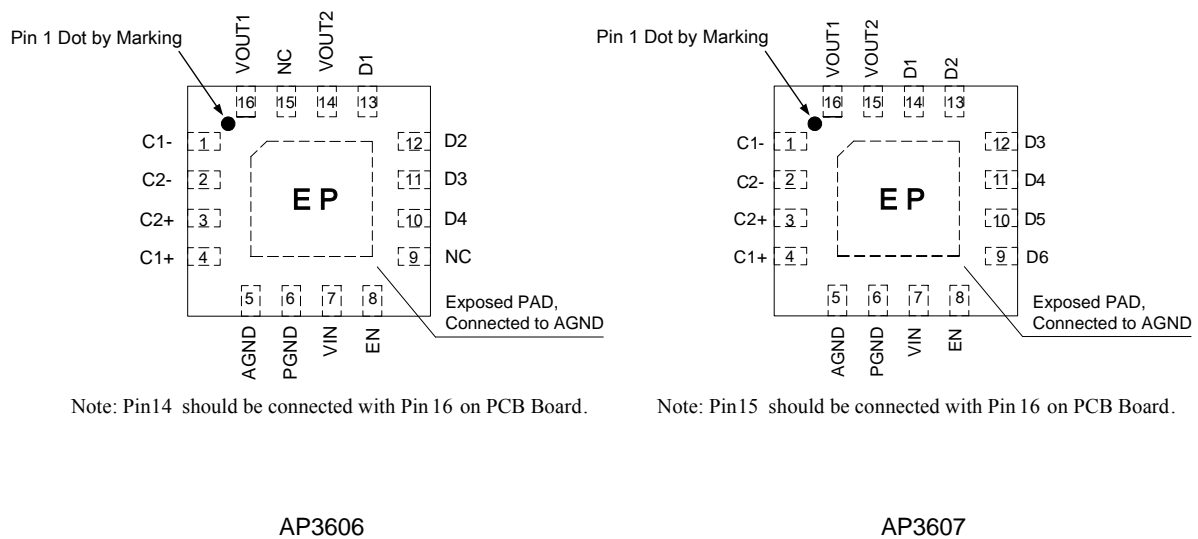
Pin 1 Dot by Marking

VOUT1 NC VOUT2 D1

16 15 14 13

C1- 1
C2- 2
C2+ 3
C1+ 4

12 D2
11 D3
10 D4
9 NC

E P

5 6 7 8

AGND PGND VIN EN

Exposed PAD, Connected to AGND

Note: Pin14 should be connected with Pin 16 on PCB Board.

AP3606

Pin 1 Dot by Marking

VOUT1 VOUT2 D1 D2

16 15 14 13

C1- 1
C2- 2
C2+ 3
C1+ 4

12 D3
11 D4
10 D5
9 D6

E P

5 6 7 8

AGND PGND VIN EN

Exposed PAD, Connected to AGND

Note: Pin15 should be connected with Pin 16 on PCB Board.

AP3607